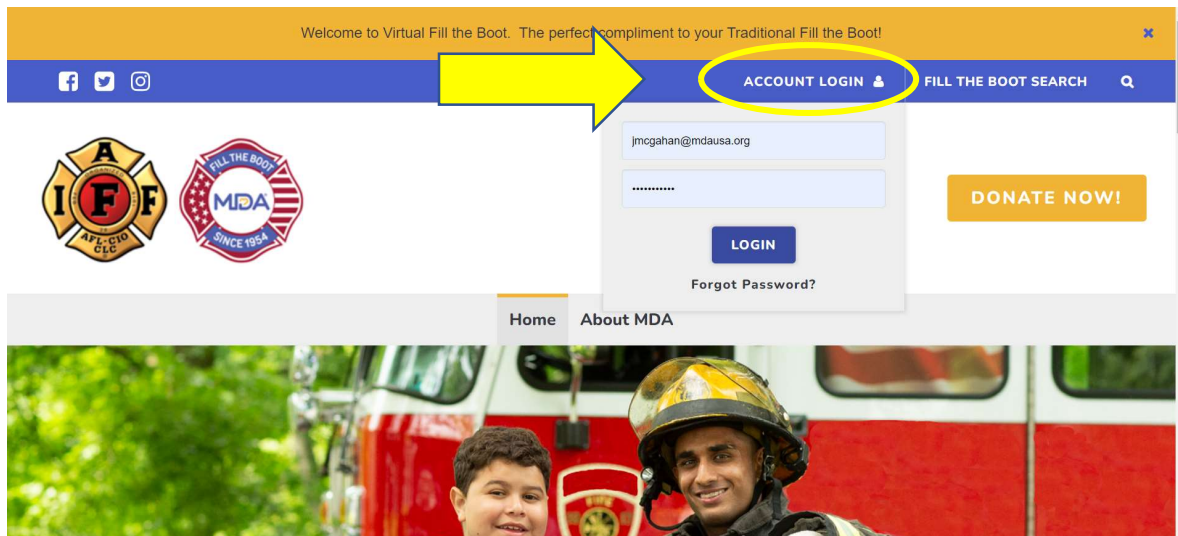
Welcome to Virtual Fill the Boot. The perfect compliment to your Traditional Fill the Boot!

×

ACCOUNT LOGIN

FILL THE BOOT SEARCH

I A F F
AFL-CIO CLC

FILL THE BOOT
MDA
SINCE 1954

jmcgahan@mdausa.org

•••••••••••

LOGIN

Forgot Password?

DONATE NOW!

Home

About MDA